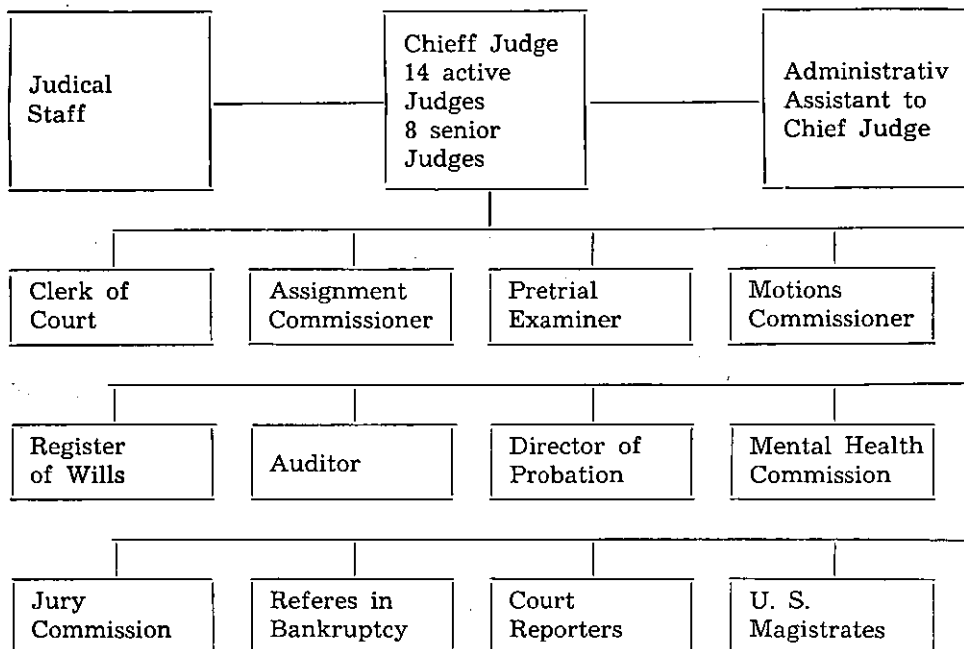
Judical Staff

Chieff Judge 14 active Judges 8 senior Judges

Administrativ Assistant to Chief Judge

Clerk of Court

Assignment Commissioner

Pretrial Examiner

Motions Commissioner

Register of Wills

Auditor

Director of Probation

Mental Health Commission

Jury Commission

Referes in Bankruptcy

Court Reporters

U. S. Magistrates